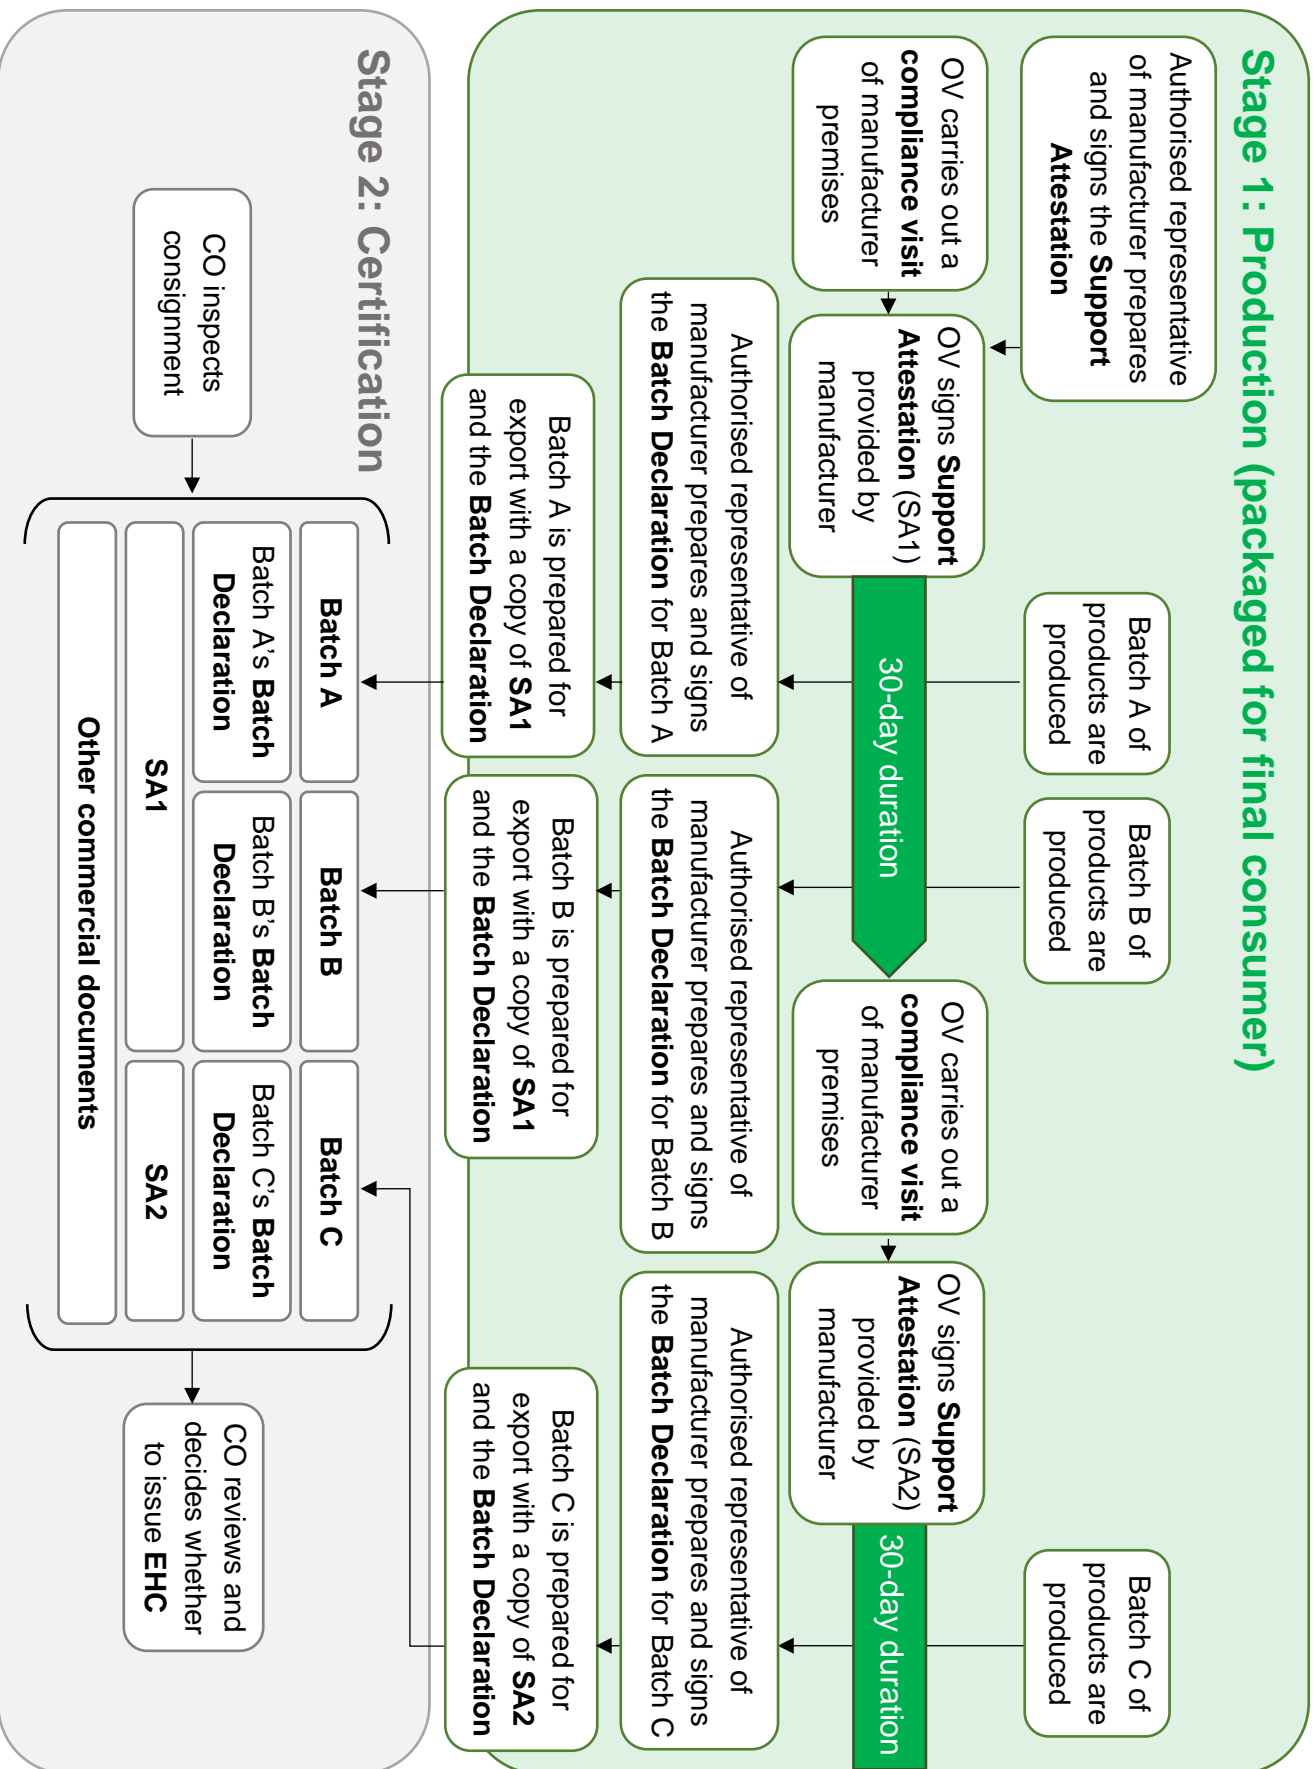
Stage 1: Production (packaged for final consumer)

Authorised representative of manufacturer prepares and signs the Support Attestation

OV carries out a compliance visit of manufacturer premises

OV signs Support Attestation (SA1) provided by manufacturer

30-day duration

Batch A of products are produced

Batch B of products are produced

Authorised representative of manufacturer prepares and signs the Batch Declaration for Batch A

Authorised representative of manufacturer prepares and signs the Batch Declaration for Batch B

Batch A is prepared for export with a copy of SA1 and the Batch Declaration

Batch B is prepared for export with a copy of SA1 and the Batch Declaration

OV carries out a compliance visit of manufacturer premises

OV signs Support Attestation (SA2) provided by manufacturer

30-day duration

Batch C of products are produced

Authorised representative of manufacturer prepares and signs the Batch Declaration for Batch C

Batch C is prepared for export with a copy of SA2 and the Batch Declaration

Stage 2: Certification

CO inspects consignment

| Batch A | Batch B | Batch C |
|---|---|---|
| Batch A's Batch Declaration | Batch B's Batch Declaration | Batch C's Batch Declaration |
| SA1 | | SA2 |
| Other commercial documents | | |

CO reviews and decides whether to issue EHC